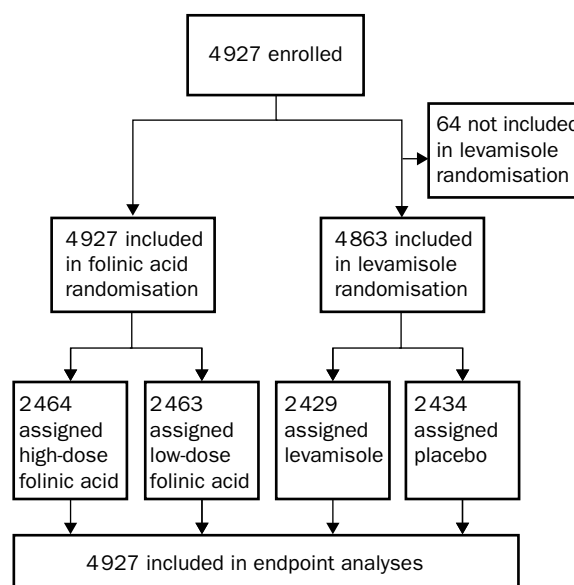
4927 enrolled

64 not included in levamisole randomisation

4927 included in folinic acid randomisation

4863 included in levamisole randomisation

2464 assigned high-dose folinic acid

2463 assigned low-dose folinic acid

2429 assigned levamisole

2434 assigned placebo

4927 included in endpoint analyses